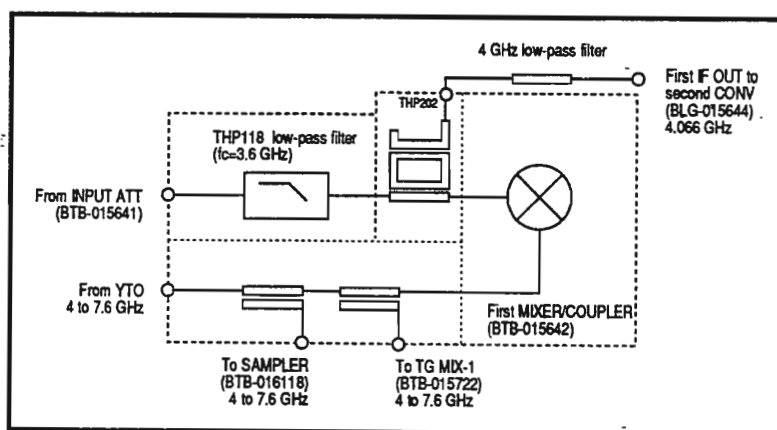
4 GHz low-pass filter

First IF OUT to second CONV (BLG-015644) 4.066 GHz

THP202

THP118 low-pass filter (fc=3.6 GHz)

From INPUT ATT (BTB-015641)

From YTO 4 to 7.6 GHz

First MIXER/COUPLER (BTB-015642)

To SAMPLER (BTB-016118) 4 to 7.6 GHz

To TG MIX-1 (BTB-015722) 4 to 7.6 GHz